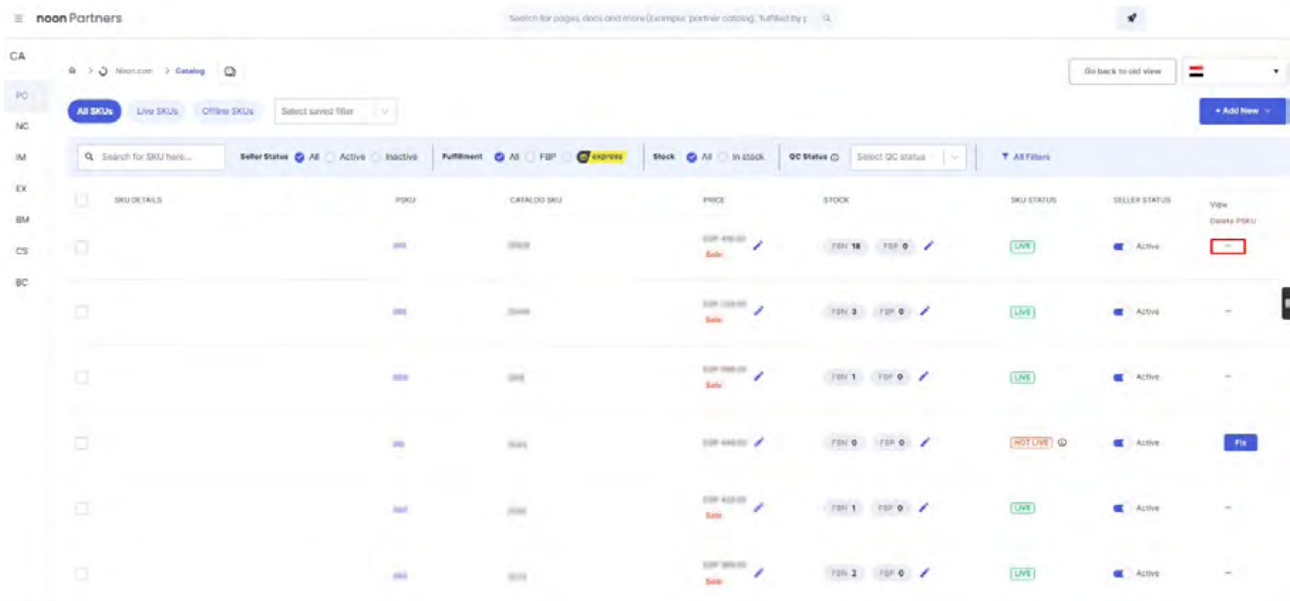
noon Partners

Search for pages, docs and more (Example: 'partner catalog', 'fulfilled by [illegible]

CA
PC
NC
IM
EX
BM
CS
BC

Noon.com > Catalog

Go back to old view

All SKUs | Live SKUs | Offline SKUs | Select saved filter

+ Add New

Search for SKU here...

Seller Status All Active Inactive

Fulfillment All FBP express

Stock All In stock

QC Status Select QC status

All Filters

| SKU DETAILS | PSKU | CATALOG SKU | PRICE | STOCK | SKU STATUS | SELLER STATUS | View Delete PSKU |
|---|---|---|---|---|---|---|---|
| | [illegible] | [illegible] | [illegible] Sale | FBN 18 FBP 0 | LIVE | Active | — |
| | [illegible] | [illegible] | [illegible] Sale | FBN 3 FBP 0 | LIVE | Active | — |
| | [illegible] | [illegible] | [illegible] Sale | FBN 1 FBP 0 | LIVE | Active | — |
| | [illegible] | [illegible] | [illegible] | FBN 0 FBP 0 | NOT LIVE | Active | Fix |
| | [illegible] | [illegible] | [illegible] Sale | FBN 1 FBP 0 | LIVE | Active | — |
| | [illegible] | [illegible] | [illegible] Sale | FBN 2 FBP 0 | LIVE | Active | — |